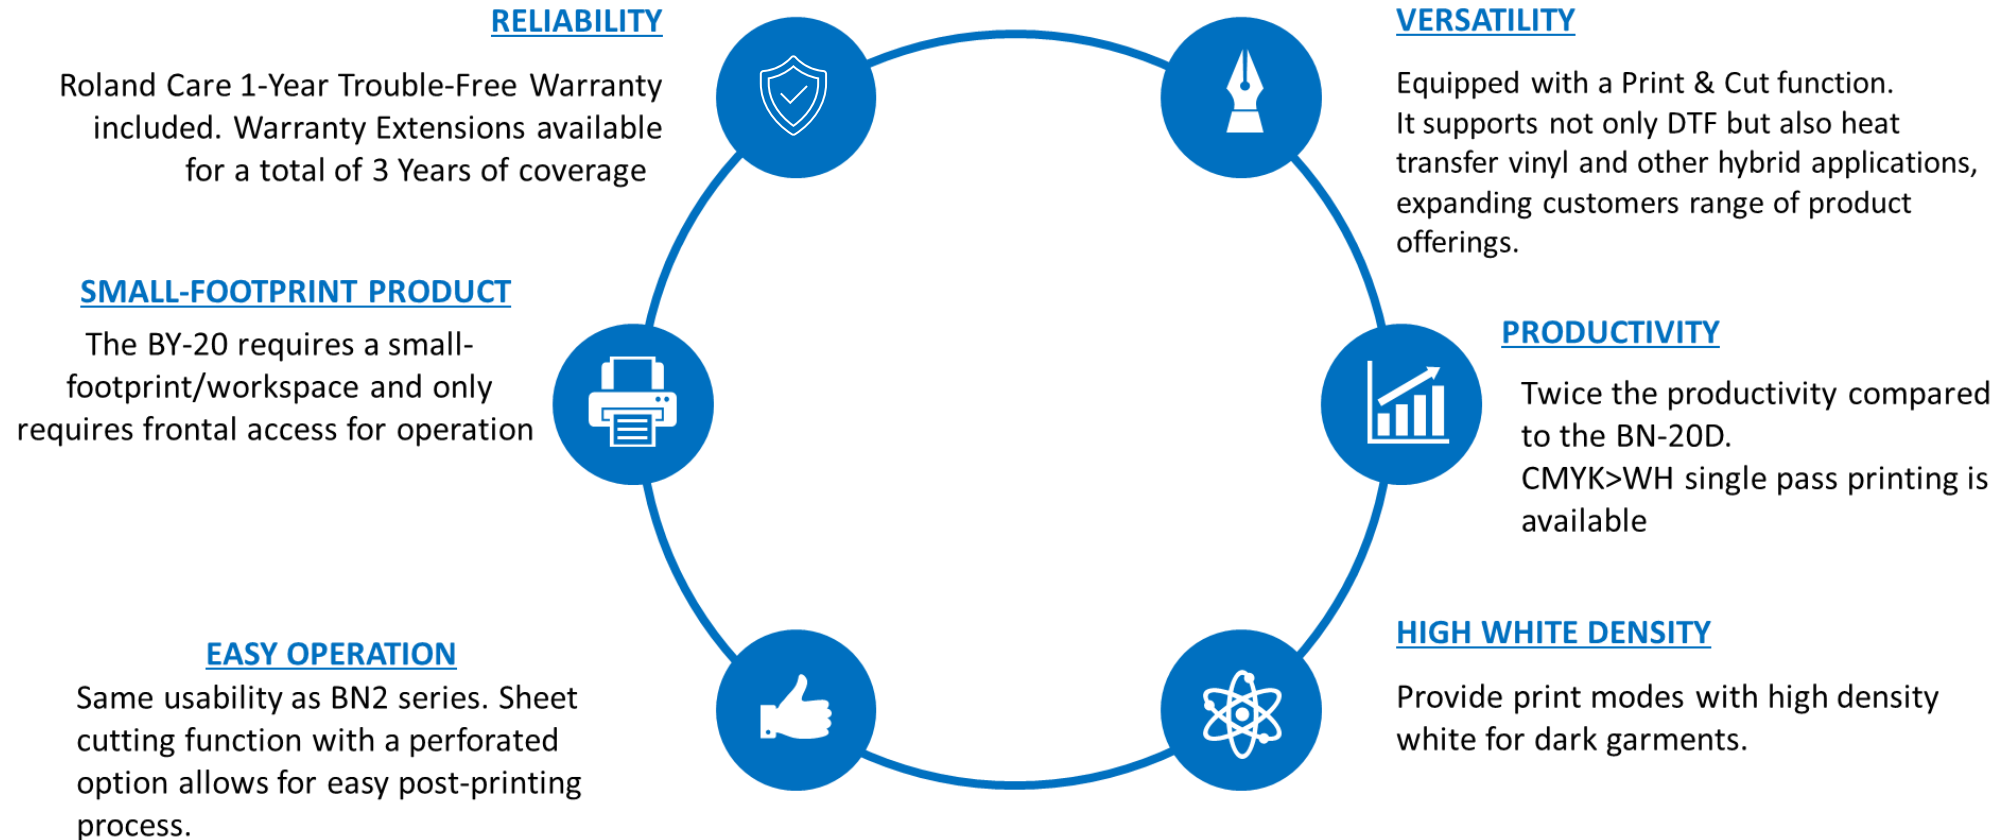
RELIABILITY

Roland Care 1-Year Trouble-Free Warranty included. Warranty Extensions available for a total of 3 Years of coverage

VERSATILITY

Equipped with a Print & Cut function.
It supports not only DTF but also heat transfer vinyl and other hybrid applications, expanding customers range of product offerings.

SMALL-FOOTPRINT PRODUCT

The BY-20 requires a small-footprint/workspace and only requires frontal access for operation

PRODUCTIVITY

Twice the productivity compared to the BN-20D.
CMYK>WH single pass printing is available

EASY OPERATION

Same usability as BN2 series. Sheet cutting function with a perforated option allows for easy post-printing process.

HIGH WHITE DENSITY

Provide print modes with high density white for dark garments.